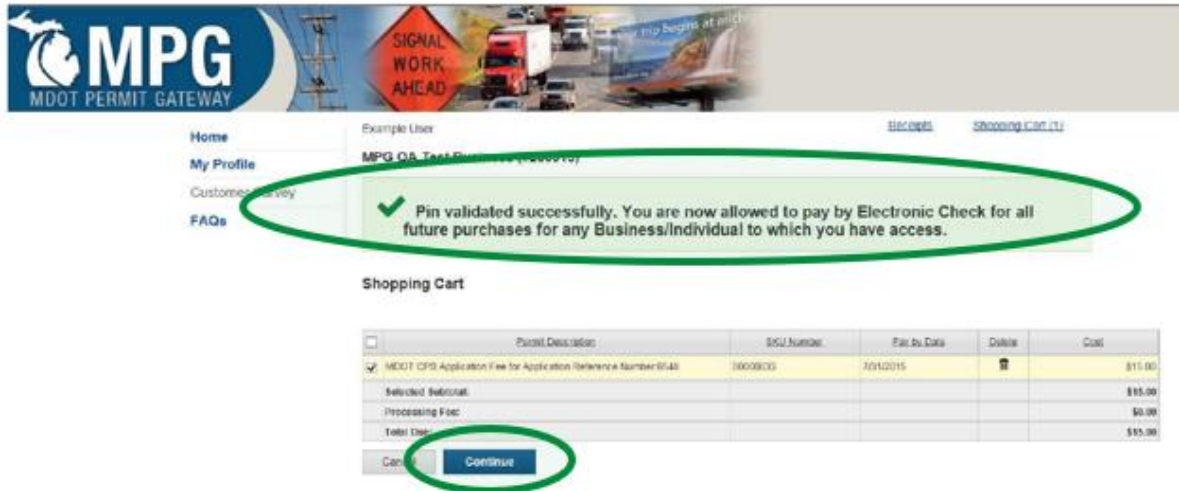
MPG
MDOT PERMIT GATEWAY

SIGNAL WORK AHEAD

Home
My Profile
Customer Survey
FAQs

Example User
Receipts
Shopping Cart (1)

MPG QA Test Business ([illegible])

Pin validated successfully. You are now allowed to pay by Electronic Check for all future purchases for any Business/Individual to which you have access.

Shopping Cart

| | Permit Description | SKU Number | Pay by Date | Delete | Cost |
|---|---|---|---|---|---|
| ✓ | MDOT CPS Application Fee for Application Reference Number 6546 | 00000000 | 7/31/2015 | | $15.00 |
| | Selected Subtotal: | | | | $15.00 |
| | Processing Fee: | | | | $0.00 |
| | Total Due: | | | | $15.00 |

Cancel
Continue